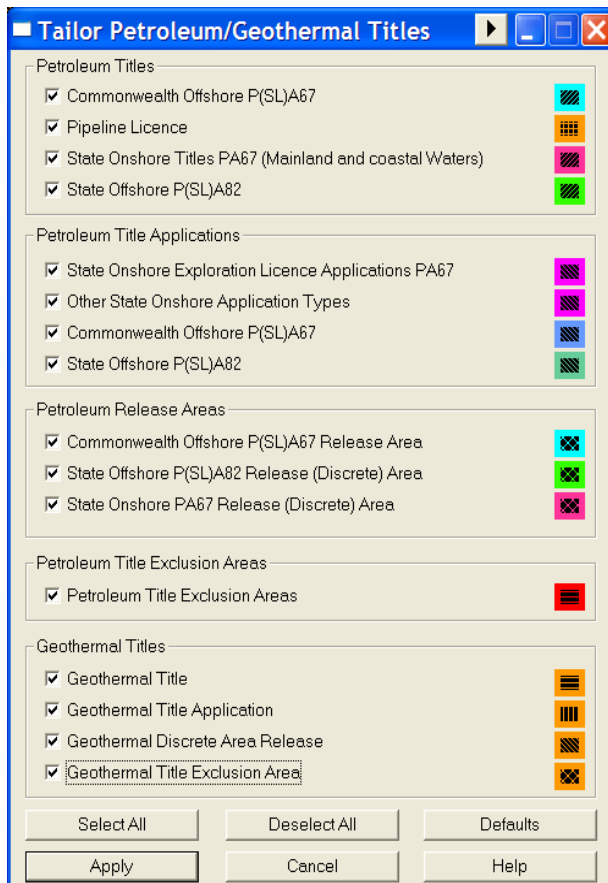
Tailor Petroleum/Geothermal Titles

Petroleum Titles
☑ Commonwealth Offshore P(SL)A67
☑ Pipeline Licence
☑ State Onshore Titles PA67 (Mainland and coastal Waters)
☑ State Offshore P(SL)A82

Petroleum Title Applications
☑ State Onshore Exploration Licence Applications PA67
☑ Other State Onshore Application Types
☑ Commonwealth Offshore P(SL)A67
☑ State Offshore P(SL)A82

Petroleum Release Areas
☑ Commonwealth Offshore P(SL)A67 Release Area
☑ State Offshore P(SL)A82 Release (Discrete) Area
☑ State Onshore PA67 Release (Discrete) Area

Petroleum Title Exclusion Areas
☑ Petroleum Title Exclusion Areas

Geothermal Titles
☑ Geothermal Title
☑ Geothermal Title Application
☑ Geothermal Discrete Area Release
☑ Geothermal Title Exclusion Area

Select All | Deselect All | Defaults
Apply | Cancel | Help